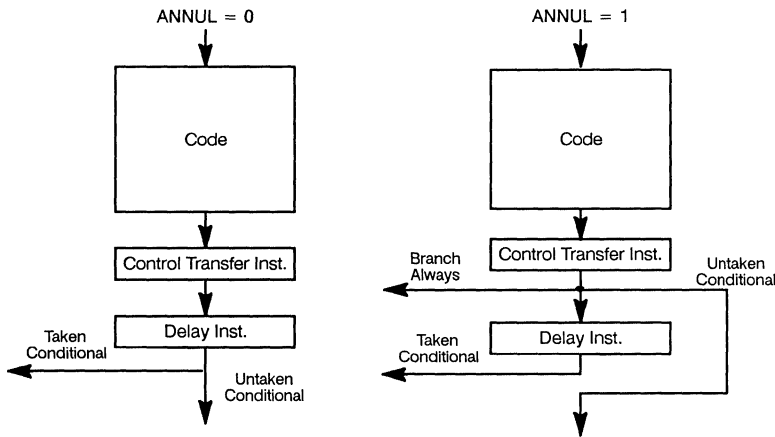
ANNUL = 0

Code

Control Transfer Inst.

Delay Inst.

Taken Conditional

Untaken Conditional

ANNUL = 1

Code

Control Transfer Inst.

Branch Always

Untaken Conditional

Delay Inst.

Taken Conditional